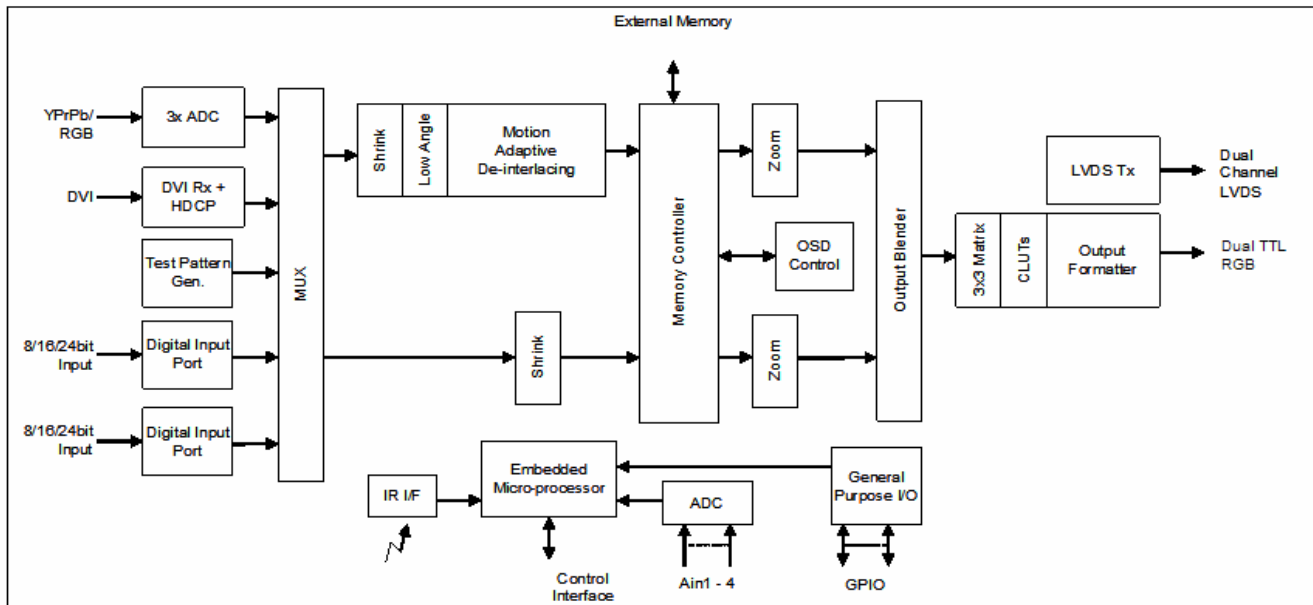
External Memory

YPrPb/ RGB

3x ADC

DVI

DVI Rx + HDCP

Test Pattern Gen.

8/16/24bit Input

Digital Input Port

8/16/24bit Input

Digital Input Port

MUX

Shrink

Low Angle

Motion Adaptive De-interlacing

Shrink

Memory Controller

Zoom

OSD Control

Zoom

Output Blender

LVDS Tx

Dual Channel LVDS

3x3 Matrix

CLUTs

Output Formatter

Dual TTL RGB

IR I/F

Embedded Micro-processor

ADC

General Purpose I/O

Control Interface

Ain1 - 4

GPIO